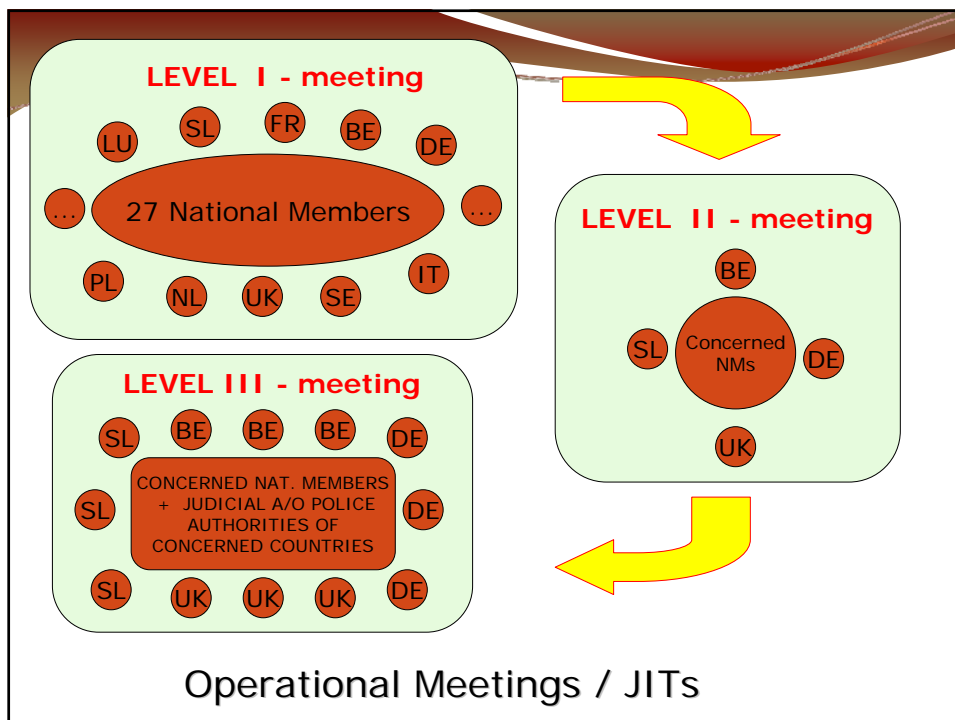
LEVEL I - meeting

LU
SL
FR
BE
DE
...
27 National Members
...
PL
NL
UK
SE
IT

LEVEL II - meeting

BE
SL
Concerned NMs
DE
UK

LEVEL III - meeting

SL
BE
BE
BE
DE
SL
CONCERNED NAT. MEMBERS + JUDICIAL A/O POLICE AUTHORITIES OF CONCERNED COUNTRIES
DE
SL
UK
UK
UK
DE

Operational Meetings / JITs